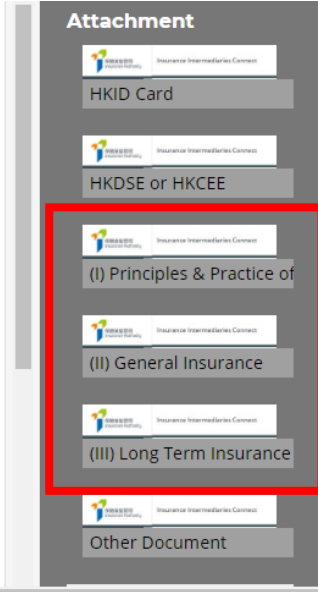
Attachment

Insurance Intermediaries Connect
HKID Card

Insurance Intermediaries Connect
HKDSE or HKCEE

Insurance Intermediaries Connect
(I) Principles & Practice of

Insurance Intermediaries Connect
(II) General Insurance

Insurance Intermediaries Connect
(III) Long Term Insurance

Insurance Intermediaries Connect
Other Document